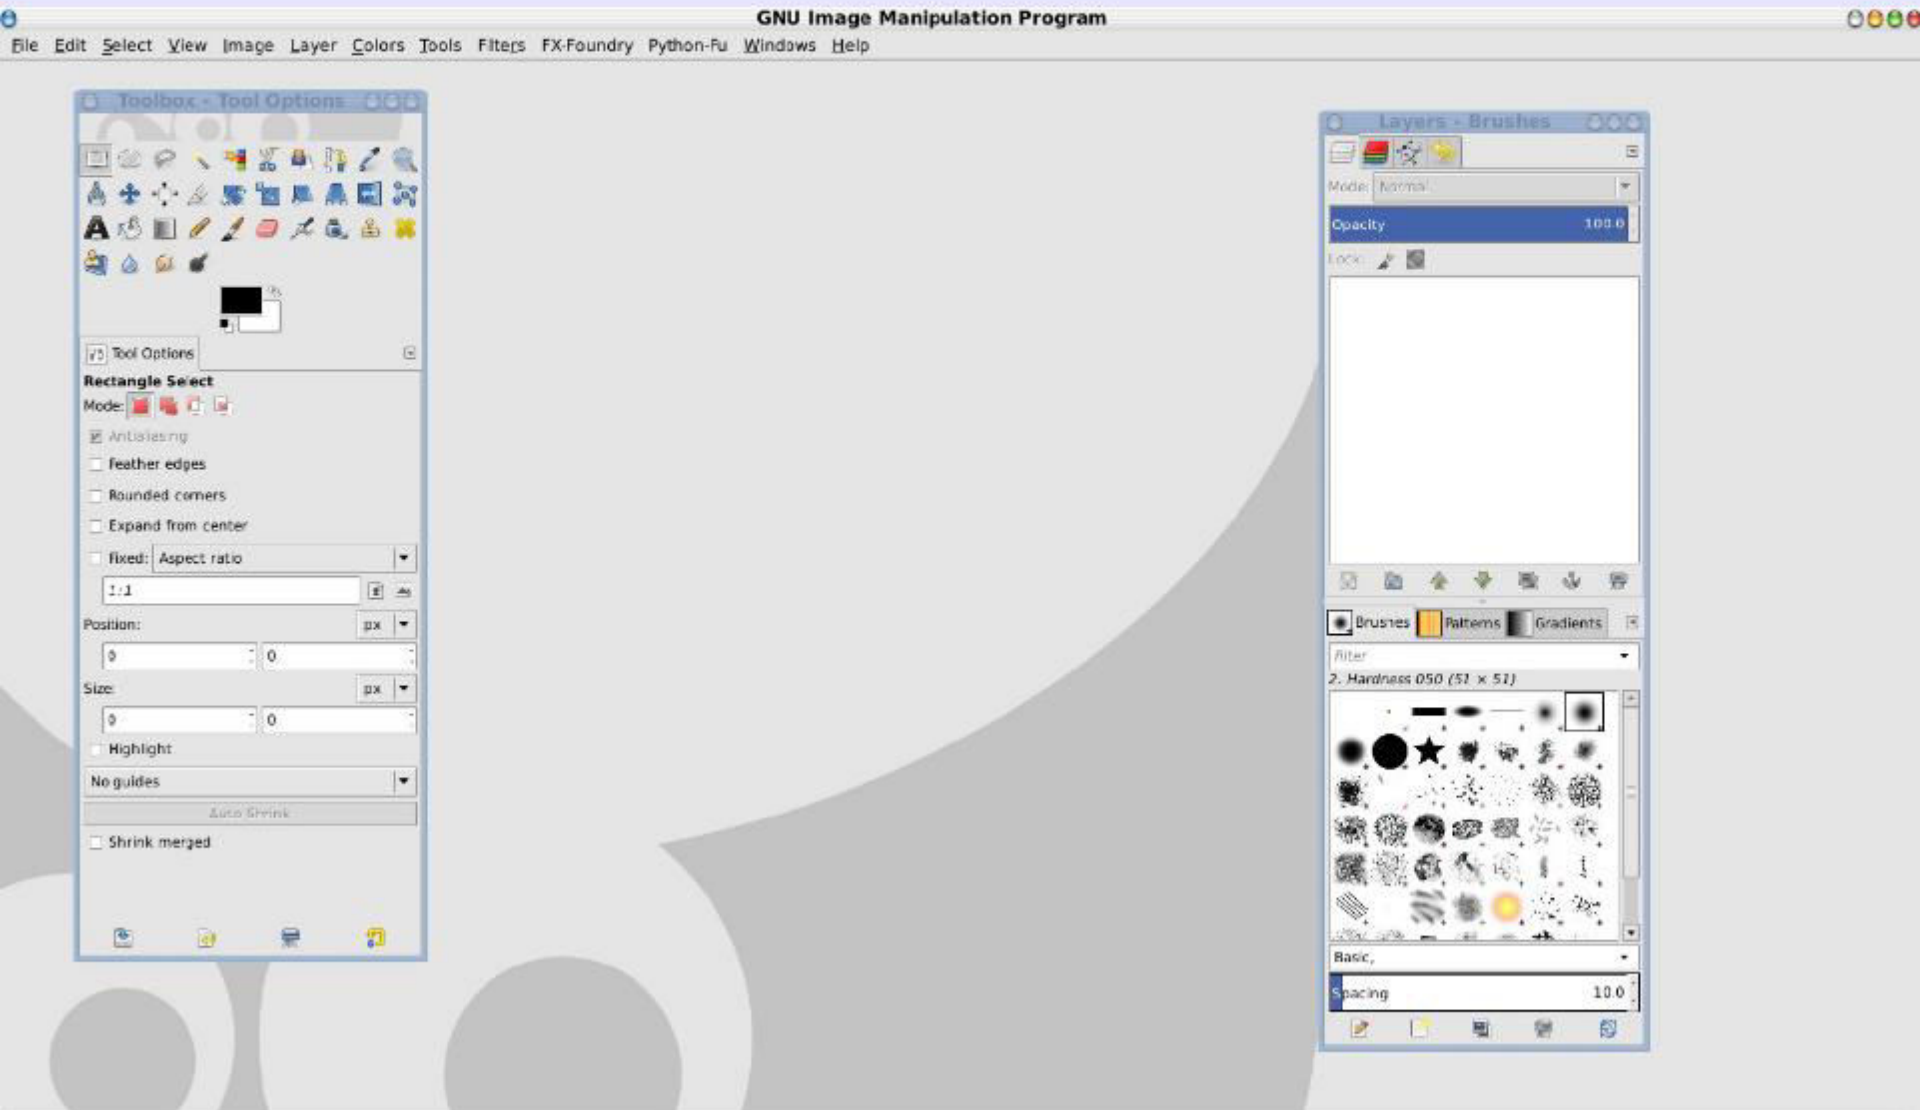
GNU Image Manipulation Program

File Edit Select View Image Layer Colors Tools Filters FX-Foundry Python-Fu Windows Help

Toolbox - Tool Options

Tool Options

Rectangle Select

Mode:

Antialiasing

Feather edges

Rounded corners

Expand from center

Fixed: Aspect ratio

1:1

Position: px

0 0

Size: px

0 0

Highlight

No guides

Auto Shrink

Shrink merged

Layers - Brushes

Mode: Normal

Opacity 100.0

Lock:

Brushes Patterns Gradients

filter

2. Hardness 050 (51 × 51)

Basic,

Spacing 10.0